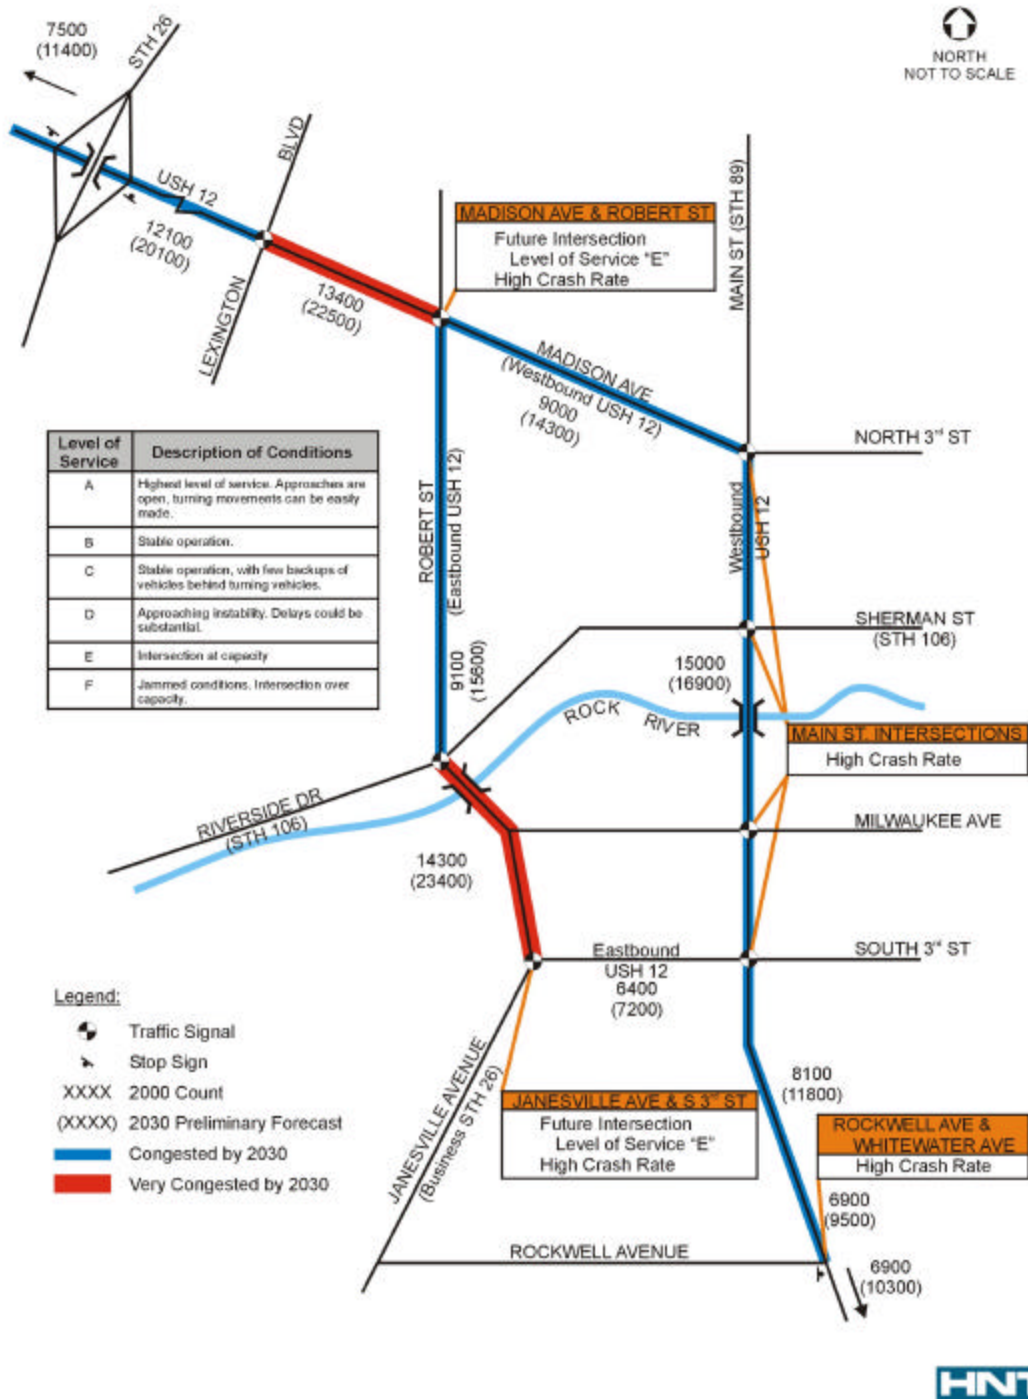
7500
(11400)

STH 26

NORTH
NOT TO SCALE

BLVD

USH 12

12100
(20100)

LEXINGTON

13400
(22500)

MADISON AVE & ROBERT ST
Future Intersection
Level of Service "E"
High Crash Rate

MAIN ST (STH 89)

MADISON AVE
(Westbound USH 12)
9000
(14300)

NORTH 3rd ST

| Level of Service | Description of Conditions |
|---|---|
| A | Highest level of service. Approaches are open, turning movements can be easily made. |
| B | Stable operation. |
| C | Stable operation, with few backups of vehicles behind turning vehicles. |
| D | Approaching instability. Delays could be substantial. |
| E | Intersection at capacity |
| F | Jammed conditions. Intersection over capacity. |

ROBERT ST
(Eastbound USH 12)

Westbound USH 12

9100
(15600)

SHERMAN ST
(STH 106)

15000
(16900)

ROCK RIVER

MAIN ST. INTERSECTIONS
High Crash Rate

RIVERSIDE DR
(STH 106)

MILWAUKEE AVE

14300
(23400)

Eastbound
USH 12
6400
(7200)

SOUTH 3rd ST

Legend:
Traffic Signal
Stop Sign
XXXX 2000 Count
(XXXX) 2030 Preliminary Forecast
Congested by 2030
Very Congested by 2030

JANESVILLE AVENUE
(Business STH 26)

JANESVILLE AVE & S 3rd ST
Future Intersection
Level of Service "E"
High Crash Rate

8100
(11800)

ROCKWELL AVE &
WHITEWATER AVE
High Crash Rate

6900
(9500)

ROCKWELL AVENUE

6900
(10300)

HNT